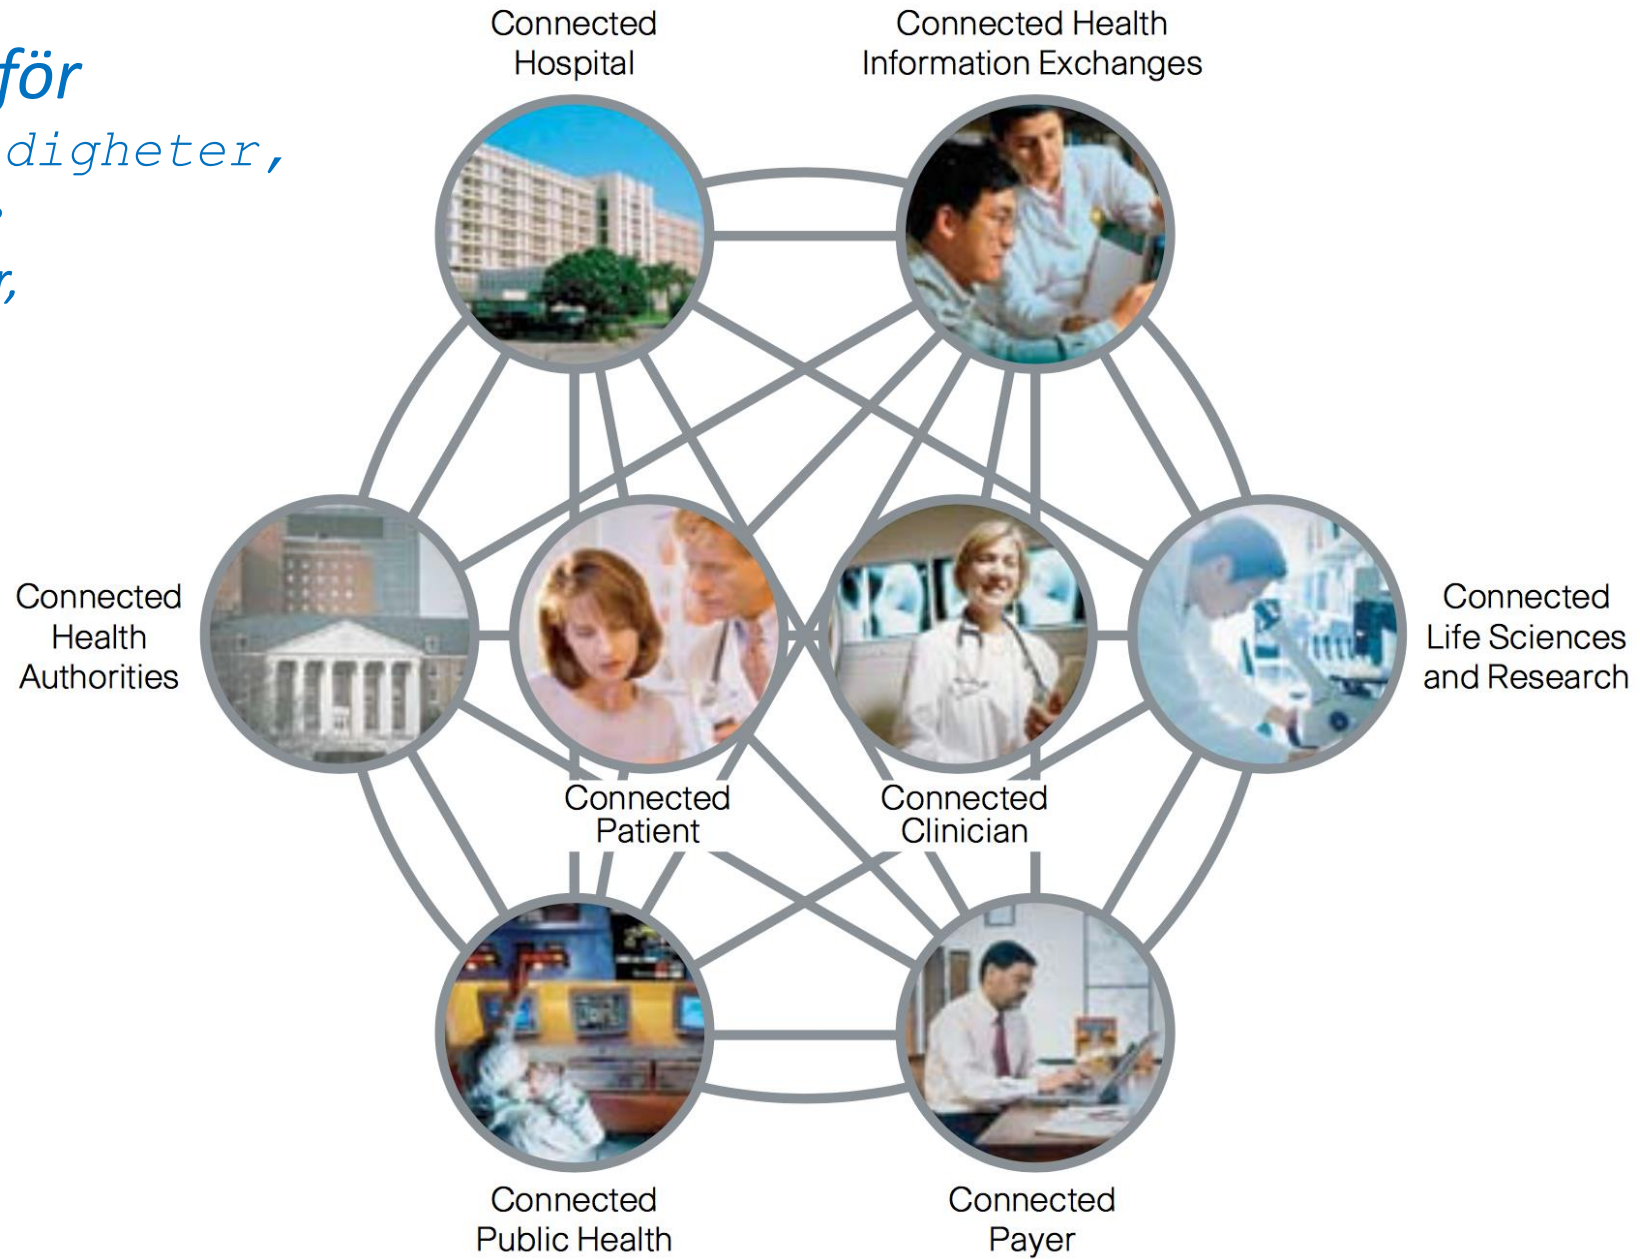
för
digheter,
,
r,

Connected Hospital

Connected Health Information Exchanges

Connected Health Authorities

Connected Life Sciences and Research

Connected Patient

Connected Clinician

Connected Public Health

Connected Payer